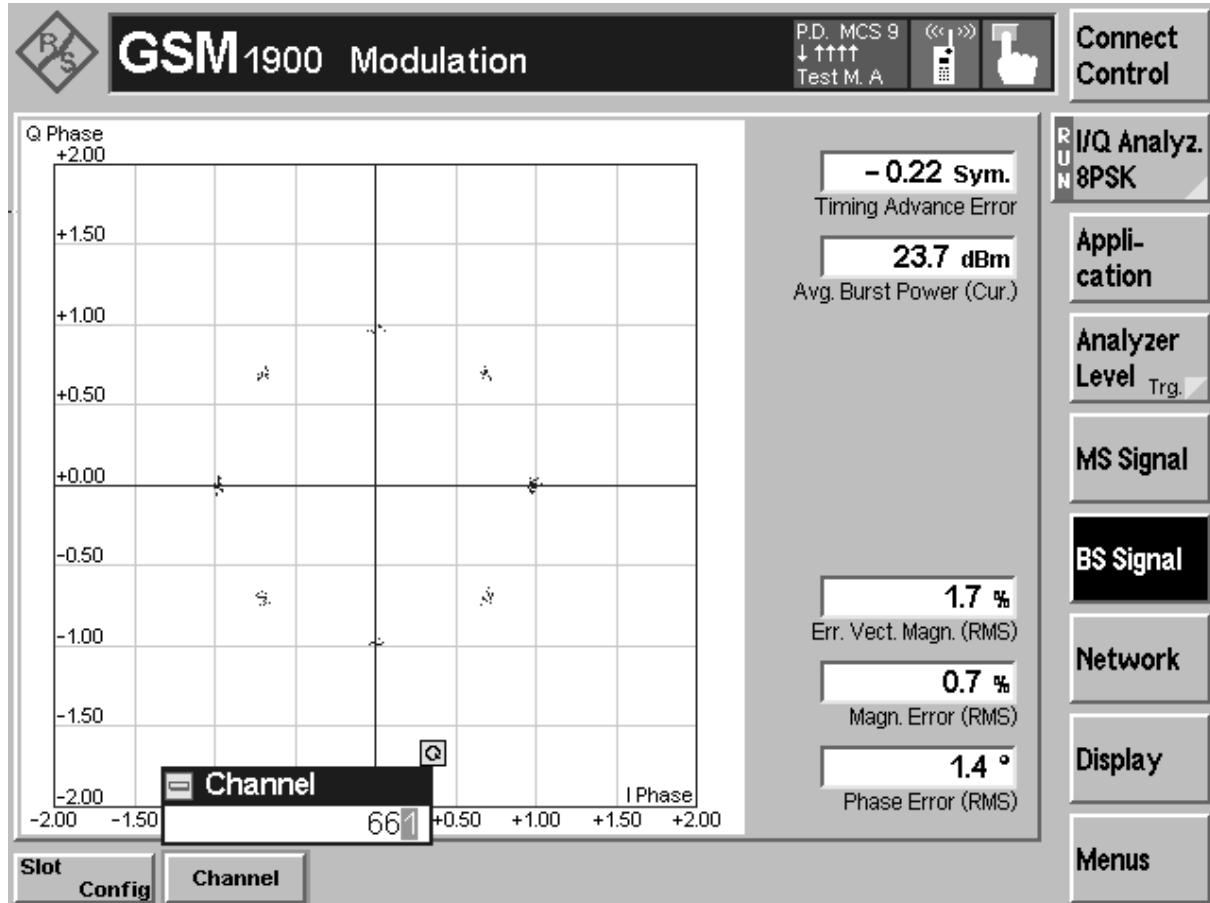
R/S GSM1900 Modulation

P.D. MCS 9
↓↑↑↑↑
Test M. A

Connect Control

Q Phase
+2.00
+1.50
+1.00
+0.50
+0.00
-0.50
-1.00
-1.50
-2.00

-2.00 -1.50 +0.50 +1.00 +1.50 +2.00
I Phase

Q

Channel
661

- 0.22 Sym.
Timing Advance Error

23.7 dBm
Avg. Burst Power (Cur.)

1.7 %
Err. Vect. Magn. (RMS)

0.7 %
Magn. Error (RMS)

1.4 °
Phase Error (RMS)

RUN I/Q Analyz. 8PSK

Application

Analyzer Level Trg.

MS Signal

BS Signal

Network

Display

Menus

Slot Config

Channel